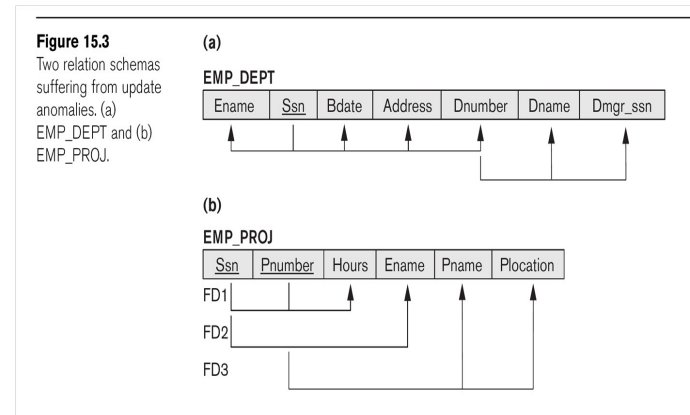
**Figure 15.3**
Two relation schemas suffering from update anomalies. (a) EMP_DEPT and (b) EMP_PROJ.

(a)

EMP_DEPT

| Ename | Ssn | Bdate | Address | Dnumber | Dname | Dmgr_ssn |
|---|---|---|---|---|---|---|

(b)

EMP_PROJ

| Ssn | Pnumber | Hours | Ename | Pname | Plocation |
|---|---|---|---|---|---|

FD1

FD2

FD3